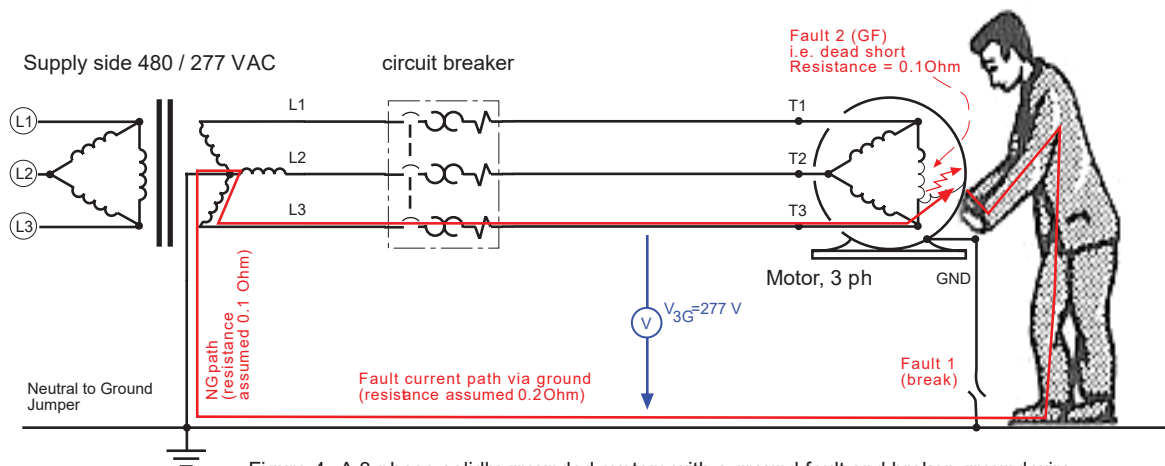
Supply side 480 / 277 VAC

circuit breaker

Fault 2 (GF)
i.e. dead short
Resistance = 0.1Ohm

L1
L2
L3

L1
L2
L3

T1
T2
T3

Motor, 3 ph

GND

V

$V_{3G}$=277 V

NG path
(resistance
assumed 0.1 Ohm)

Fault current path via ground
(resistance assumed 0.2Ohm)

Fault 1
(break)

Neutral to Ground
Jumper

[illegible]